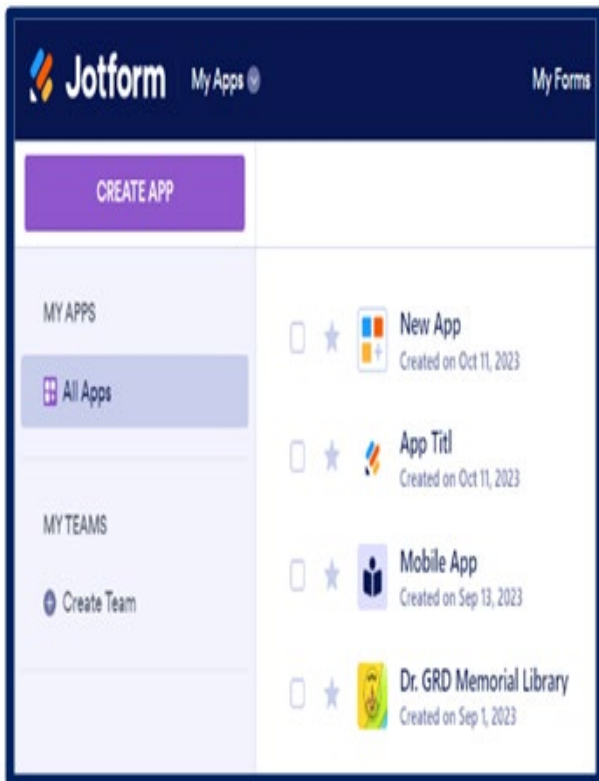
Jotform My Apps

My Forms

CREATE APP

MY APPS

All Apps

MY TEAMS

Create Team

New App
Created on Oct 11, 2023

App Titl
Created on Oct 11, 2023

Mobile App
Created on Sep 13, 2023

Dr. GRD Memorial Library
Created on Sep 1, 2023